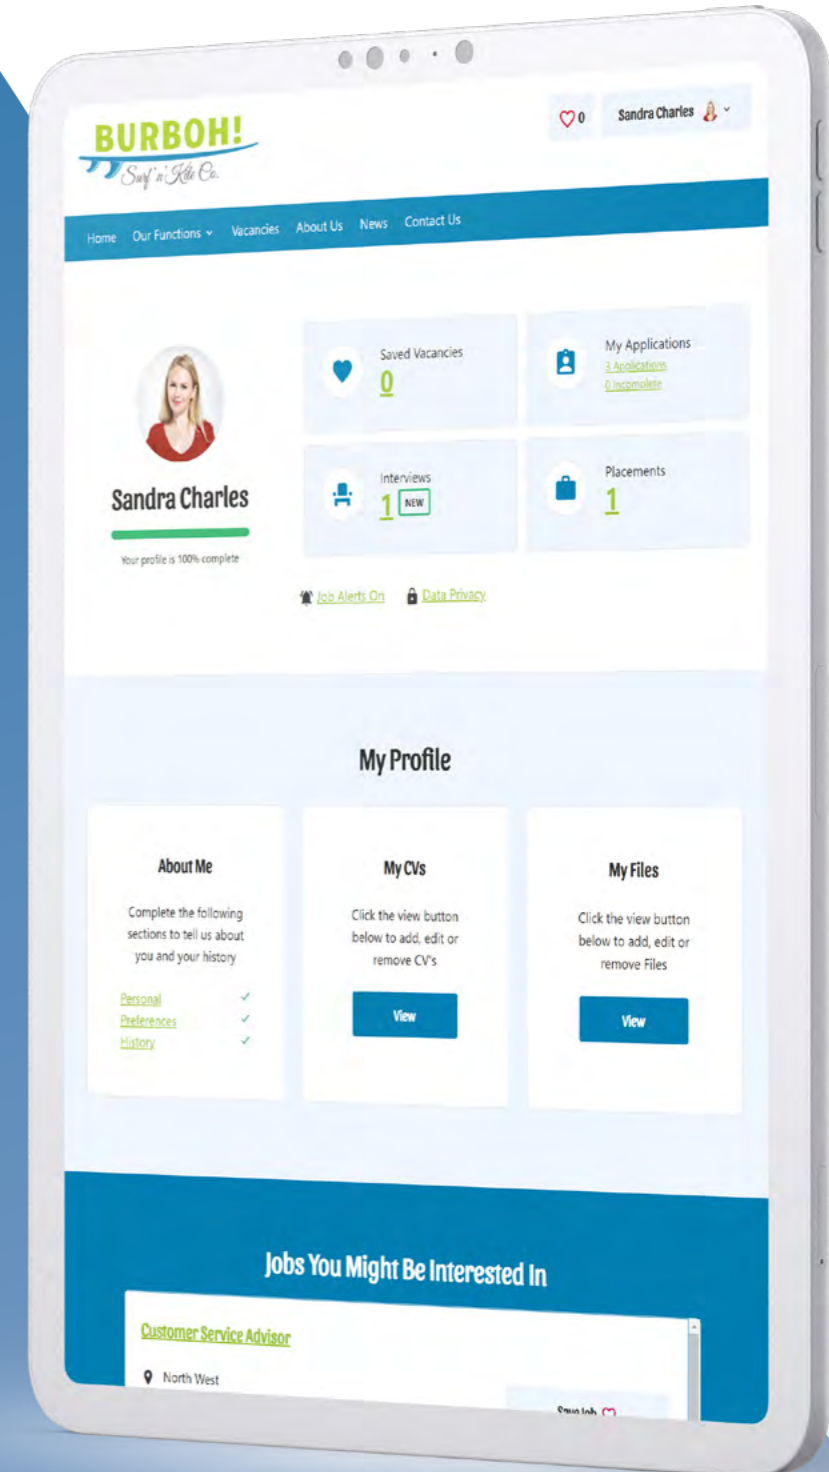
BURBOH!
Surf 'n' Kite Co.

0 Sandra Charles

Home Our Functions Vacancies About Us News Contact Us

Sandra Charles
Your profile is 100% complete

Saved Vacancies
0

My Applications
3 Applications
0 Incomplete

Interviews
1 NEW

Placements
1

Job Alerts On Data Privacy

My Profile

About Me
Complete the following sections to tell us about you and your history
Personal ✓
Preferences ✓
History ✓

My CVs
Click the view button below to add, edit or remove CV's
View

My Files
Click the view button below to add, edit or remove Files
View

Jobs You Might Be Interested In

Customer Service Advisor
North West
Save Job